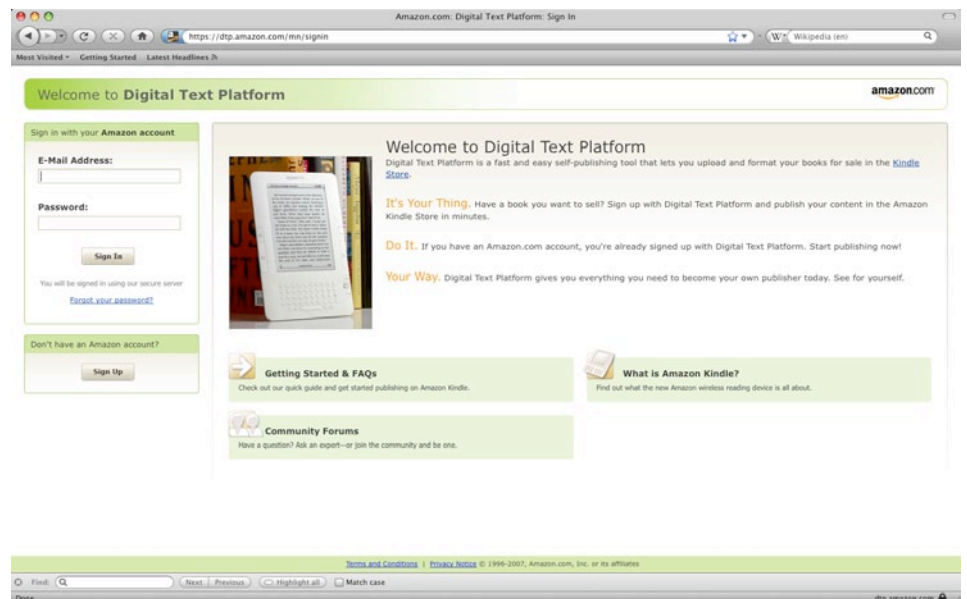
Amazon.com: Digital Text Platform: Sign In

https://dtp.amazon.com/mn/signin

Wikipedia (en)

Most Visited Getting Started Latest Headlines

Welcome to Digital Text Platform

amazon.com

Sign in with your Amazon account

E-Mail Address:

Password:

Sign In

You will be signed in using our secure server

Forgot your password?

Don't have an Amazon account?

Sign Up

Welcome to Digital Text Platform

Digital Text Platform is a fast and easy self-publishing tool that lets you upload and format your books for sale in the Kindle Store.

It's Your Thing. Have a book you want to sell? Sign up with Digital Text Platform and publish your content in the Amazon Kindle Store in minutes.

Do It. If you have an Amazon.com account, you're already signed up with Digital Text Platform. Start publishing now!

Your Way. Digital Text Platform gives you everything you need to become your own publisher today. See for yourself.

Getting Started & FAQs
Check out our quick guide and get started publishing on Amazon Kindle.

What is Amazon Kindle?
Find out what the new Amazon wireless reading device is all about.

Community Forums
Have a question? Ask an expert--or join the community and be one.

Terms and Conditions | Privacy Notice © 1996-2007, Amazon.com, Inc. or its affiliates

Find: Next Previous Highlight all Match case

Done dtp.amazon.com